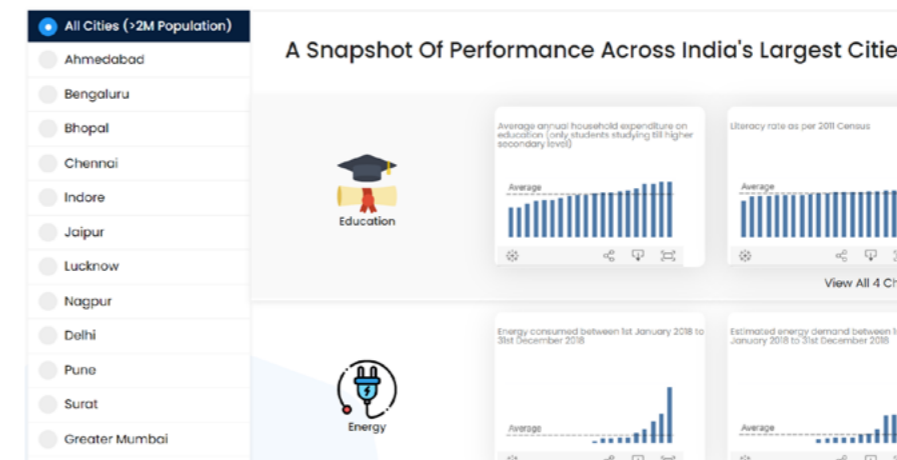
All Cities (>2M Population)
Ahmedabad
Bengaluru
Bhopal
Chennai
Indore
Jaipur
Lucknow
Nagpur
Delhi
Pune
Surat
Greater Mumbai

A Snapshot Of Performance Across India's Largest Citie

Education

Average annual household expenditure on education (only students studying till higher secondary level)

Average

Literacy rate as per 2011 Census

Average

View All 4 C

Energy

Energy consumed between 1st January 2018 to 31st December 2018

Average

Estimated energy demand between 1 January 2018 to 31st December 2018

Average